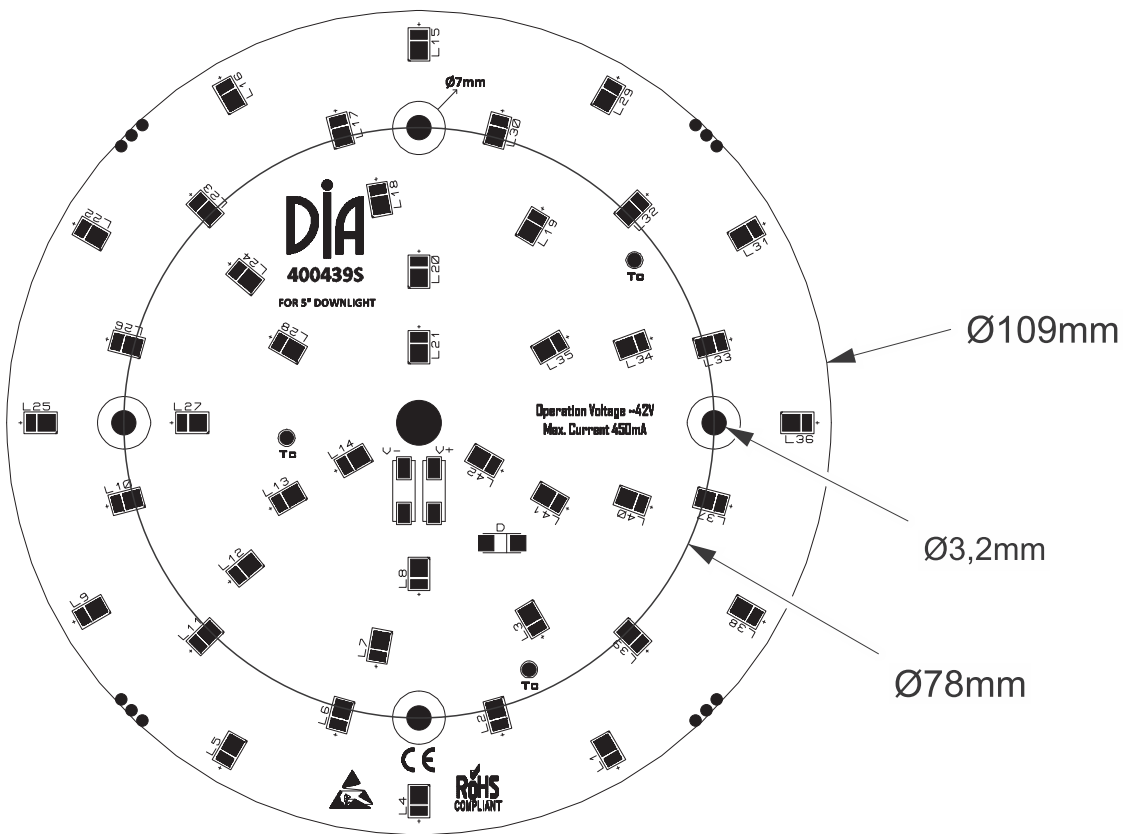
L15
Ø7mm
L16
L29
L17
L30
L18
L23
L19
L32
L22
DIA
400439S
FOR 5" DOWNLIGHT
L31
L24
L20
Tc
L26
L28
L21
L35
L34
L33
Ø109mm
L25
L27
Operation Voltage ~42V
Max. Current 450mA
L36
Tc
L14
V-
V+
L42
L10
L13
L41
L40
L37
D
Ø3,2mm
L12
L8
L9
L38
L11
L3
L39
L7
Tc
Ø78mm
L6
L2
L5
L1
CE
RoHS
COMPLIANT
L4